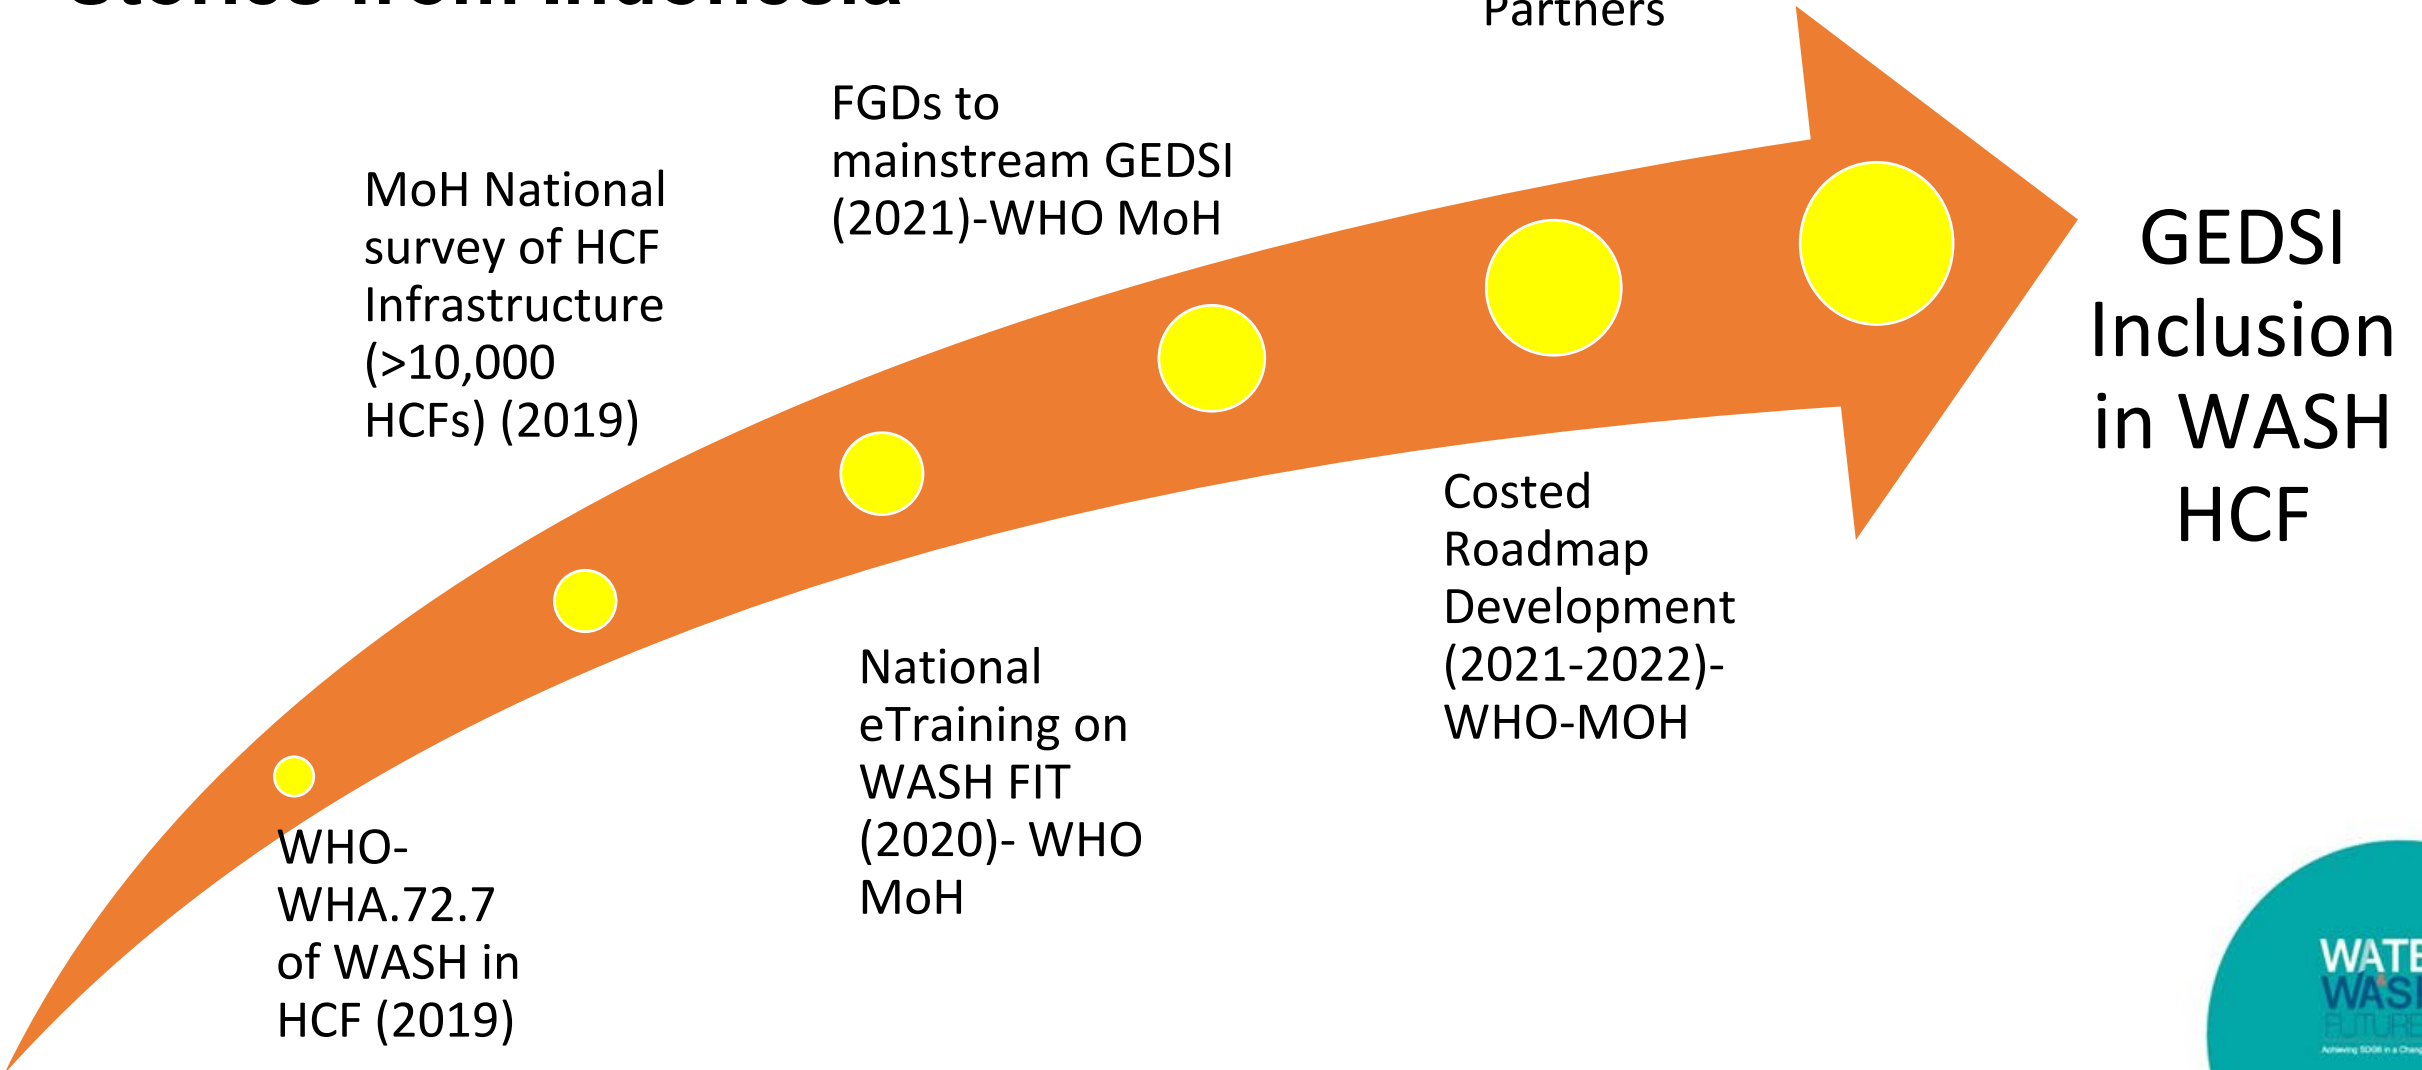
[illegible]

Partners

MoH National survey of HCF Infrastructure (>10,000 HCFs) (2019)

FGDs to mainstream GEDSI (2021)-WHO MoH

GEDSI Inclusion in WASH HCF

WHO-WHA.72.7 of WASH in HCF (2019)

National eTraining on WASH FIT (2020)- WHO MoH

Costed Roadmap Development (2021-2022)-WHO-MOH

WATE
WASI
FUTURE
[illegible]